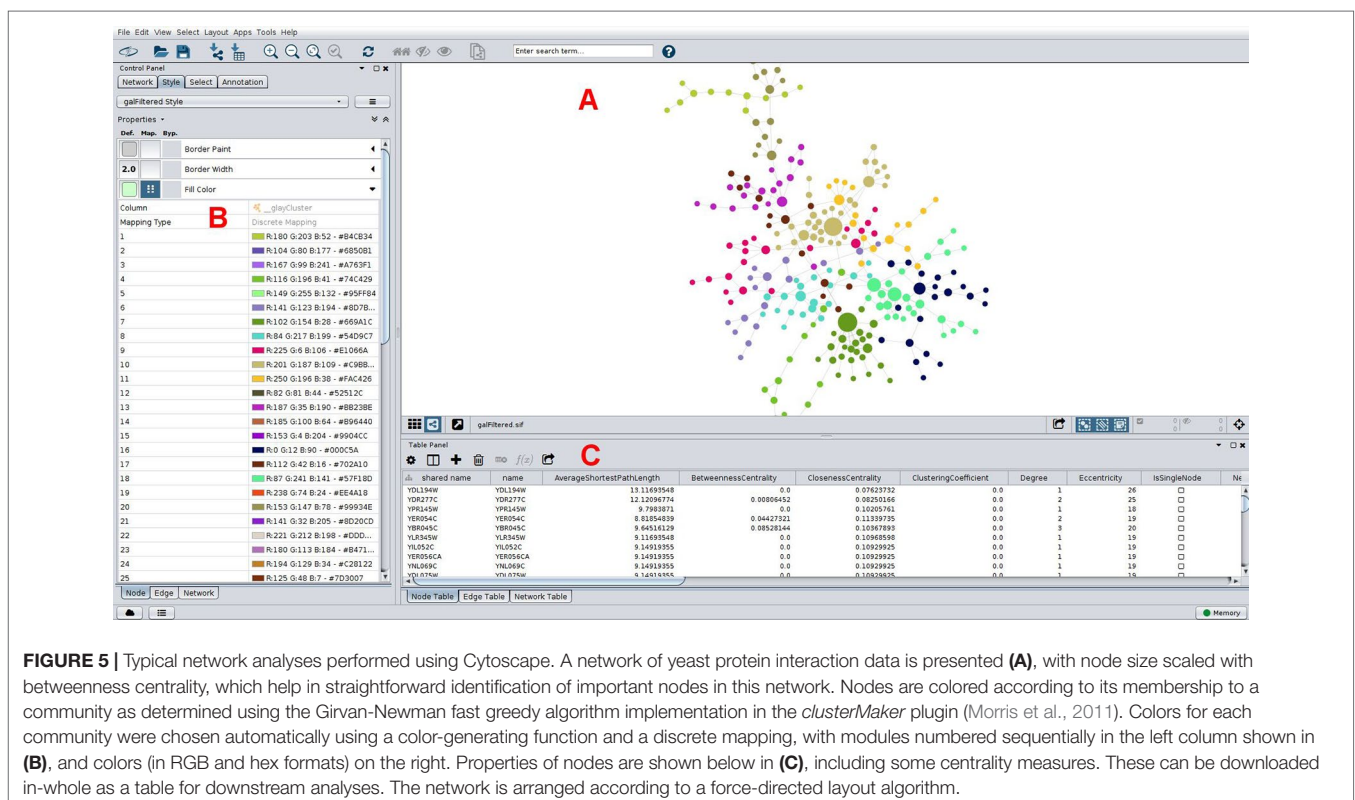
File Edit View Select Layout Apps Tools Help

Enter search term...

Control Panel

Network Style Select Annotation

galFiltered Style

Properties

Def. Map. Byp.

Border Paint

2.0 Border Width

Fill Color

Column __glayCluster

Mapping Type Discrete Mapping

| | |
|---|---|
| 1 | R:180 G:203 B:52 - #B4CB34 |
| 2 | R:104 G:80 B:177 - #6850B1 |
| 3 | R:167 G:99 B:241 - #A763F1 |
| 4 | R:116 G:196 B:41 - #74C429 |
| 5 | R:149 G:255 B:132 - #95FF84 |
| 6 | R:141 G:123 B:194 - #8D7B... |
| 7 | R:102 G:154 B:28 - #669A1C |
| 8 | R:84 G:217 B:199 - #54D9C7 |
| 9 | R:225 G:16 B:106 - #E1066A |
| 10 | R:201 G:187 B:109 - #C9BB... |
| 11 | R:250 G:196 B:38 - #FAC426 |
| 12 | R:82 G:81 B:44 - #52512C |
| 13 | R:187 G:35 B:190 - #BB23BE |
| 14 | R:185 G:100 B:64 - #B96440 |
| 15 | R:153 G:4 B:204 - #9904CC |
| 16 | R:0 G:12 B:90 - #000C5A |
| 17 | R:112 G:42 B:16 - #702A10 |
| 18 | R:87 G:241 B:141 - #57F18D |
| 19 | R:238 G:74 B:24 - #EE4A18 |
| 20 | R:153 G:147 B:78 - #99934E |
| 21 | R:141 G:32 B:205 - #8D20CD |
| 22 | R:221 G:212 B:198 - #DDD... |
| 23 | R:180 G:113 B:184 - #B471... |
| 24 | R:194 G:129 B:34 - #C28122 |
| 25 | R:125 G:48 B:7 - #7D3007 |

Node Edge Network

A

B

C

galFiltered.sif

Table Panel

| shared name | name | AverageShortestPathLength | BetweennessCentrality | ClosenessCentrality | ClusteringCoefficient | Degree | Eccentricity | IsSingleNode | Ne |
|---|---|---|---|---|---|---|---|---|---|
| YDL194W | YDL194W | 13.11693548 | 0.0 | 0.07623732 | 0.0 | 1 | 26 | ☐ | |
| YDR277C | YDR277C | 12.12096774 | 0.00806452 | 0.08250166 | 0.0 | 2 | 25 | ☐ | |
| YPR145W | YPR145W | 9.7983871 | 0.0 | 0.10205761 | 0.0 | 1 | 18 | ☐ | |
| YER054C | YER054C | 8.81854839 | 0.04427321 | 0.11339735 | 0.0 | 2 | 19 | ☐ | |
| YBR045C | YBR045C | 9.64516129 | 0.08528144 | 0.10367893 | 0.0 | 3 | 20 | ☐ | |
| YLR345W | YLR345W | 9.11693548 | 0.0 | 0.10968598 | 0.0 | 1 | 19 | ☐ | |
| YIL052C | YIL052C | 9.14919355 | 0.0 | 0.10929925 | 0.0 | 1 | 19 | ☐ | |
| YER056CA | YER056CA | 9.14919355 | 0.0 | 0.10929925 | 0.0 | 1 | 19 | ☐ | |
| YNL069C | YNL069C | 9.14919355 | 0.0 | 0.10929925 | 0.0 | 1 | 19 | ☐ | |
| YDL075W | YDL075W | 9.14919355 | 0.0 | 0.10929925 | 0.0 | 1 | 19 | ☐ | |

Node Table Edge Table Network Table

Memory

**FIGURE 5 |** Typical network analyses performed using Cytoscape. A network of yeast protein interaction data is presented **(A)**, with node size scaled with betweenness centrality, which help in straightforward identification of important nodes in this network. Nodes are colored according to its membership to a community as determined using the Girvan-Newman fast greedy algorithm implementation in the *clusterMaker* plugin (Morris et al., 2011). Colors for each community were chosen automatically using a color-generating function and a discrete mapping, with modules numbered sequentially in the left column shown in **(B)**, and colors (in RGB and hex formats) on the right. Properties of nodes are shown below in **(C)**, including some centrality measures. These can be downloaded in-whole as a table for downstream analyses. The network is arranged according to a force-directed layout algorithm.